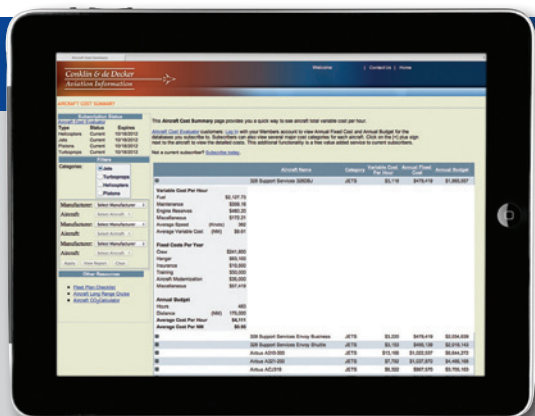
Conklin & de Decker Aviation Information

Welcome | Contact Us | Home

AIRCRAFT COST SUMMARY

Subscription Status
Aircraft Cost Evaluator
Type Status Expires
Helicopters Current 10/18/2012
Jets Current 10/18/2012
Pistons Current 10/18/2012
Turboprops Current 10/18/2012

Filters
Categories: Jets
Turboprops
Helicopters
Pistons

Manufacturer: Select Manufacturer
Aircraft: Select Aircraft
Manufacturer: Select Manufacturer
Aircraft: Select Aircraft
Manufacturer: Select Manufacturer
Aircraft: Select Aircraft
Manufacturer: Select Manufacturer
Aircraft: Select Aircraft

Apply View Report Clear

Other Resources
Fleet Plan Checklist
Aircraft Long Range Cruise
Aircraft CO₂ Calculator

This Aircraft Cost Summary page provides you a quick way to see aircraft total variable cost per hour.

Aircraft Cost Evaluator customers: Log in with your Members account to view Annual Fixed Cost and Annual Budget for the databases you subscribe to. Subscribers can also view several major cost categories for each aircraft. Click on the [+] plus sign next to the aircraft to view the detailed costs. This additional functionality is a free value added service to current subscribers.

Not a current subscriber? Subscribe today.

| | Aircraft Name | Category | Variable Cost Per Hour | Annual Fixed Cost | Annual Budget |
|---|---|---|---|---|---|
| ⊟ | 328 Support Services 328DBJ | JETS | $3,116 | $479,419 | $1,965,057 |

Variable Cost Per Hour
Fuel $2,127.75
Maintenance $399.16
Engine Reserves $460.20
Miscellaneous $170.21
Average Speed (Knots) 360
Average Variable Cost (NM) $8.61

Fixed Costs Per Year
Crew $341,800
Hangar $63,160
Insurance $19,000
Training $50,000
Aircraft Modernization $36,000
Miscellaneous $57,419

Annual Budget
Hours 460
Distance (NM) 176,000
Average Cost Per Hour $4,111
Average Cost Per NM $6.66

| | Aircraft Name | Category | Variable Cost Per Hour | Annual Fixed Cost | Annual Budget |
|---|---|---|---|---|---|
| ⊞ | 328 Support Services Envoy Business | JETS | $3,220 | $479,419 | $2,024,939 |
| ⊞ | 328 Support Services Envoy Shuttle | JETS | $3,153 | $490,139 | $2,018,143 |
| ⊞ | Airbus A318 Elite | JETS | $13,168 | $1,022,537 | $6,844,370 |
| ⊞ | Airbus A321-200 | JETS | $7,752 | $1,037,970 | $4,466,185 |
| ⊞ | Airbus ACJ319 | JETS | $8,552 | $967,570 | $3,705,163 |